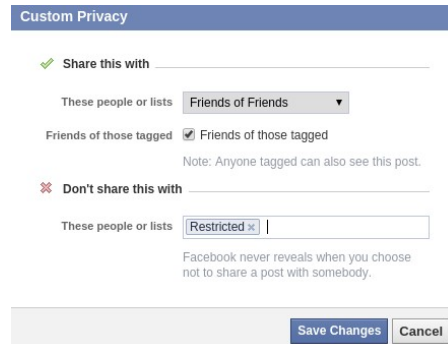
Custom Privacy

Share this with

These people or lists Friends of Friends

Friends of those tagged Friends of those tagged

Note: Anyone tagged can also see this post.

Don't share this with

These people or lists Restricted ×

Facebook never reveals when you choose not to share a post with somebody.

Save Changes Cancel